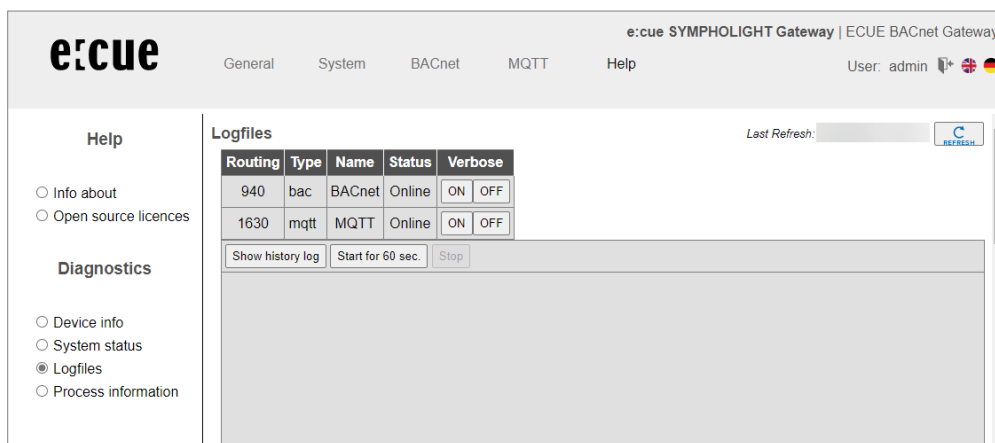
e:cue

General System BACnet MQTT Help

e:cue SYMPHOLIGHT Gateway | ECUE BACnet Gateway

User: admin

Help

Info about
Open source licences

Diagnostics

Device info
System status
Logfiles
Process information

Logfiles

Last Refresh:

REFRESH

| Routing | Type | Name | Status | Verbose |
|---|---|---|---|---|
| 940 | bac | BACnet | Online | ON OFF |
| 1630 | mqtt | MQTT | Online | ON OFF |

Show history log Start for 60 sec. Stop